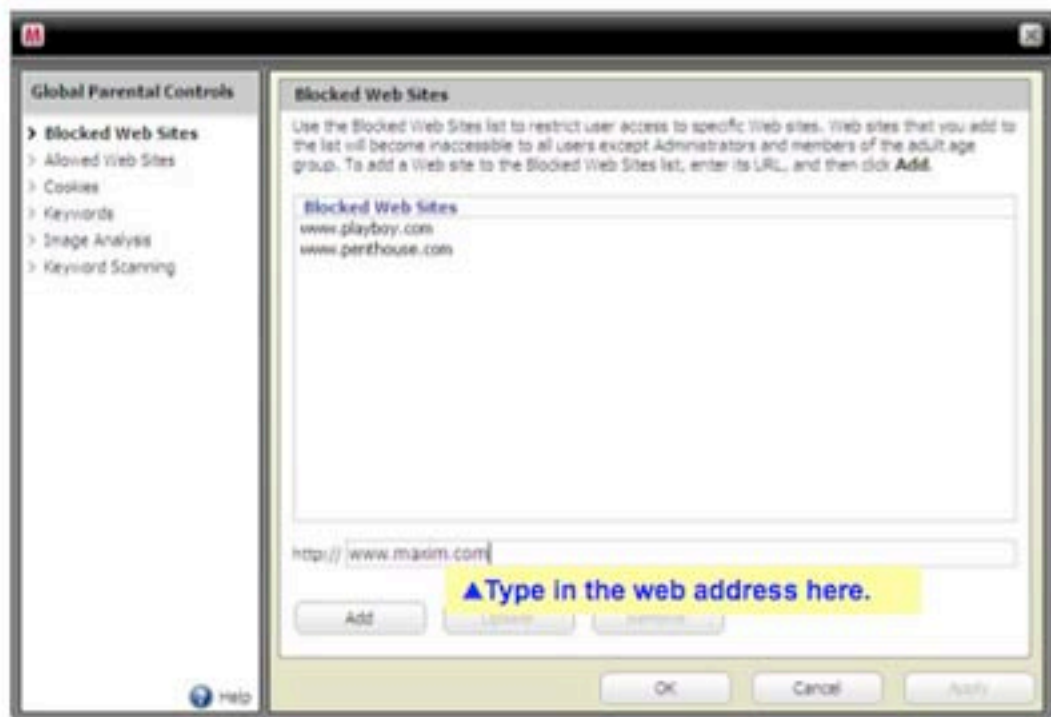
Global Parental Controls

> Blocked Web Sites
> Allowed Web Sites
> Cookies
> Keywords
> Image Analysis
> Keyword Scanning

Help

Blocked Web Sites

Use the Blocked Web Sites list to restrict user access to specific Web sites. Web sites that you add to the list will become inaccessible to all users except Administrators and members of the adult age group. To add a Web site to the Blocked Web Sites list, enter its URL, and then click **Add**.

Blocked Web Sites
www.playboy.com
www.penthouse.com

http:// www.maxim.com

▲Type in the web address here.

Add
Update
Remove

OK
Cancel
Apply